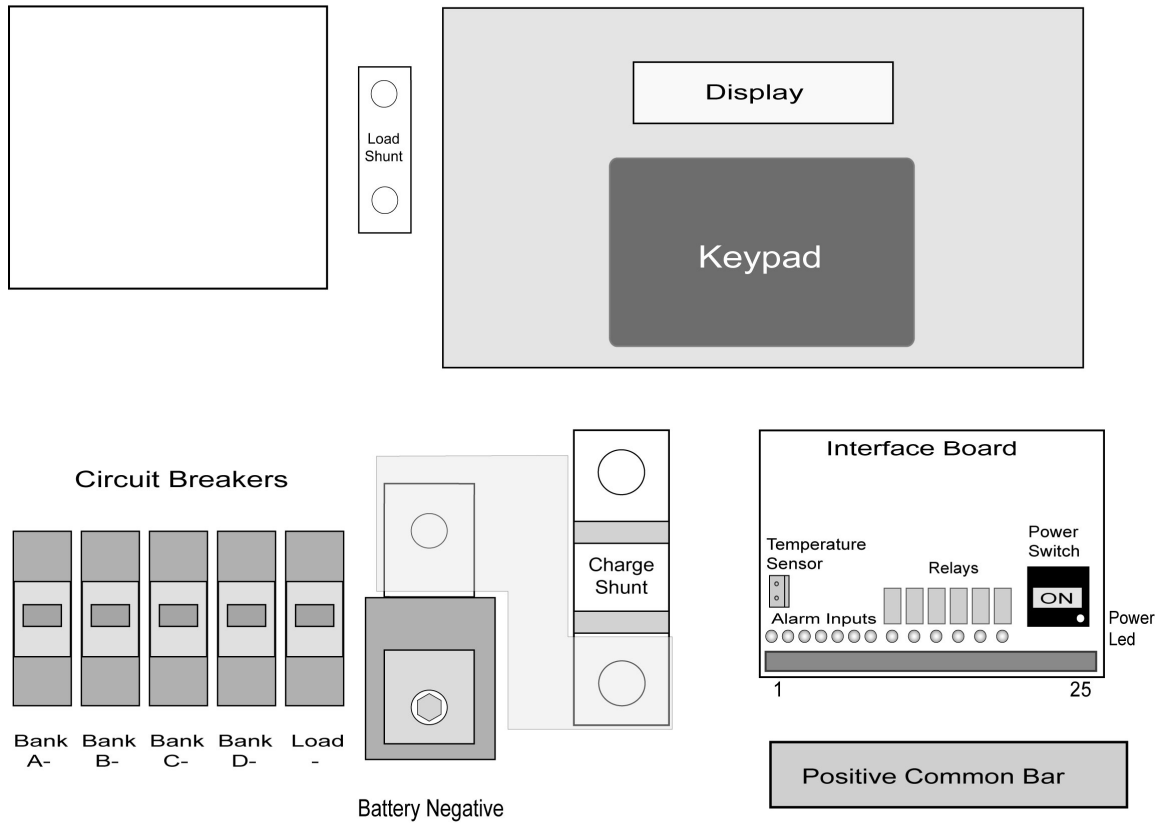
Load Shunt

Display

Keypad

Circuit Breakers

Bank A-

Bank B-

Bank C-

Bank D-

Load -

Charge Shunt

Battery Negative

Interface Board

Temperature Sensor

Relays

Power Switch

ON

Power Led

Alarm Inputs

1

25

Positive Common Bar